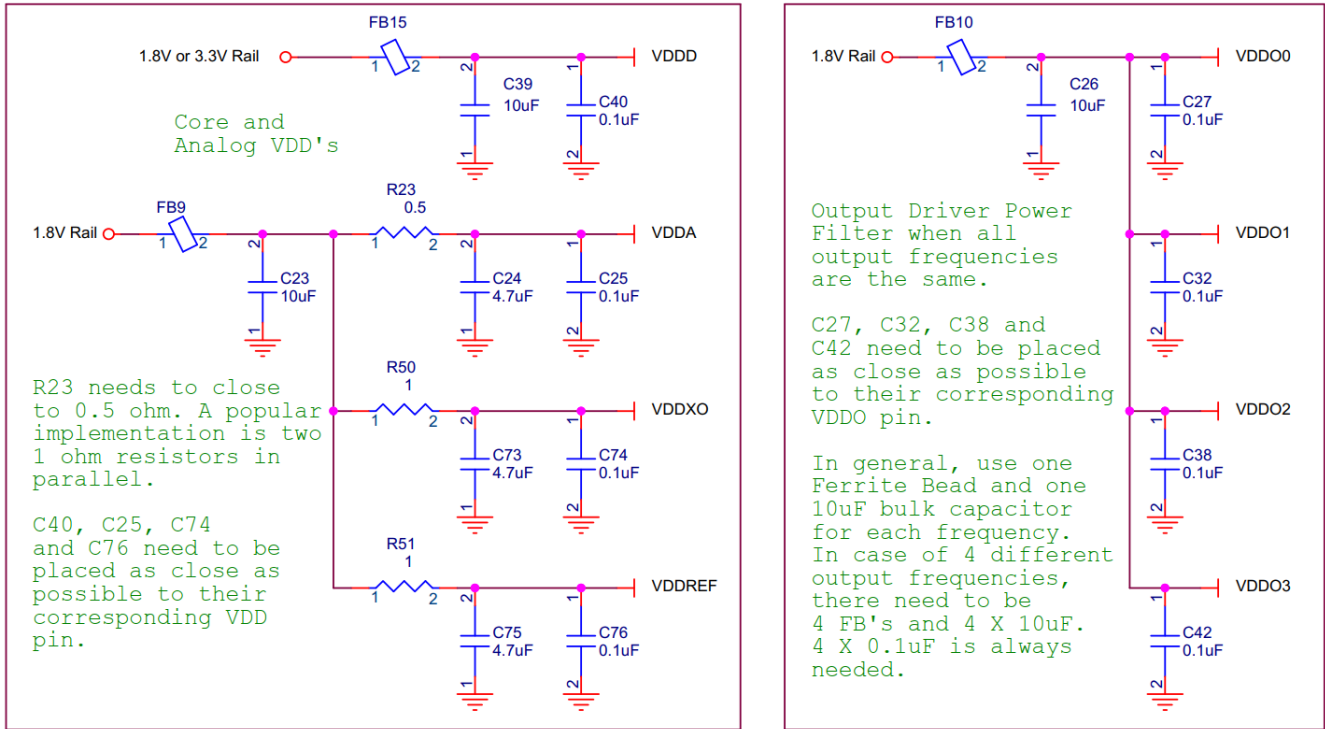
FB15

1.8V or 3.3V Rail

1 2

VDDD

2 C39 10uF 1

1 C40 0.1uF 2

Core and Analog VDD's

FB9

1.8V Rail

1 2

2 C23 10uF 1

R23 0.5

1 2

VDDA

2 C24 4.7uF 1

1 C25 0.1uF 2

R23 needs to close to 0.5 ohm. A popular implementation is two 1 ohm resistors in parallel.

C40, C25, C74 and C76 need to be placed as close as possible to their corresponding VDD pin.

R50 1

1 2

VDDXO

2 C73 4.7uF 1

1 C74 0.1uF 2

R51 1

1 2

VDDREF

2 C75 4.7uF 1

1 C76 0.1uF 2

FB10

1.8V Rail

1 2

2 C26 10uF 1

VDDO0

1 C27 0.1uF 2

Output Driver Power Filter when all output frequencies are the same.

C27, C32, C38 and C42 need to be placed as close as possible to their corresponding VDDO pin.

In general, use one Ferrite Bead and one 10uF bulk capacitor for each frequency. In case of 4 different output frequencies, there need to be 4 FB's and 4 X 10uF. 4 X 0.1uF is always needed.

VDDO1

1 C32 0.1uF 2

VDDO2

1 C38 0.1uF 2

VDDO3

1 C42 0.1uF 2